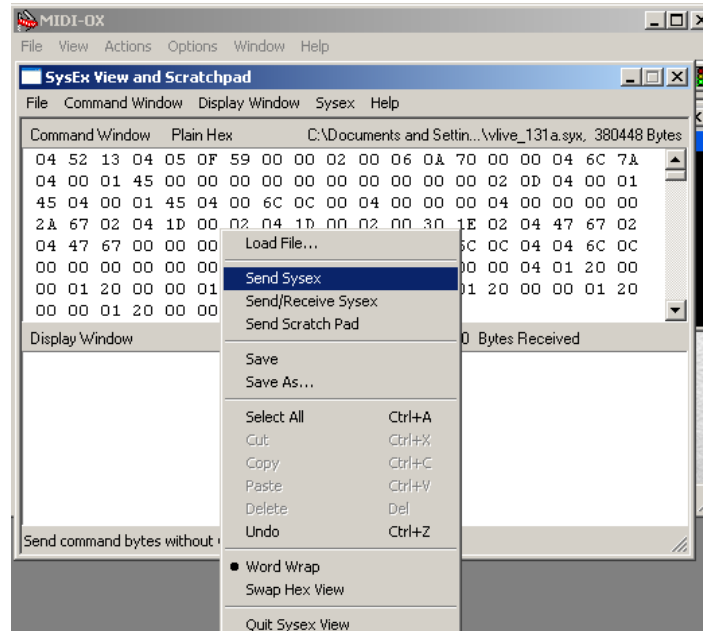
MIDI-OX

File View Actions Options Window Help

SysEx View and Scratchpad

File Command Window Display Window Sysex Help

Command Window Plain Hex C:\Documents and Settin...\vlive_131a.syx, 380448 Bytes

04 52 13 04 05 0F 59 00 00 02 00 06 0A 70 00 00 04 6C 7A
04 00 01 45 00 00 00 00 00 00 00 00 00 02 0D 04 00 01
45 04 00 01 45 04 00 6C 0C 00 04 00 00 00 04 00 00 00 00
2A 67 02 04 1D 00 02 04 1D 00 02 00 30 1E 02 04 47 67 02
04 47 67 00 00 00 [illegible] 6C 0C 04 04 6C 0C
00 00 00 00 00 00 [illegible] 00 00 04 01 20 00
00 01 20 00 00 01 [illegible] 01 20 00 00 01 20
00 00 01 20 00 00

Display Window 0 Bytes Received

Send command bytes without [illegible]

Load File...
Send Sysex
Send/Receive Sysex
Send Scratch Pad
Save
Save As...
Select All Ctrl+A
Cut Ctrl+X
Copy Ctrl+C
Paste Ctrl+V
Delete Del
Undo Ctrl+Z
Word Wrap
Swap Hex View
Quit Sysex View